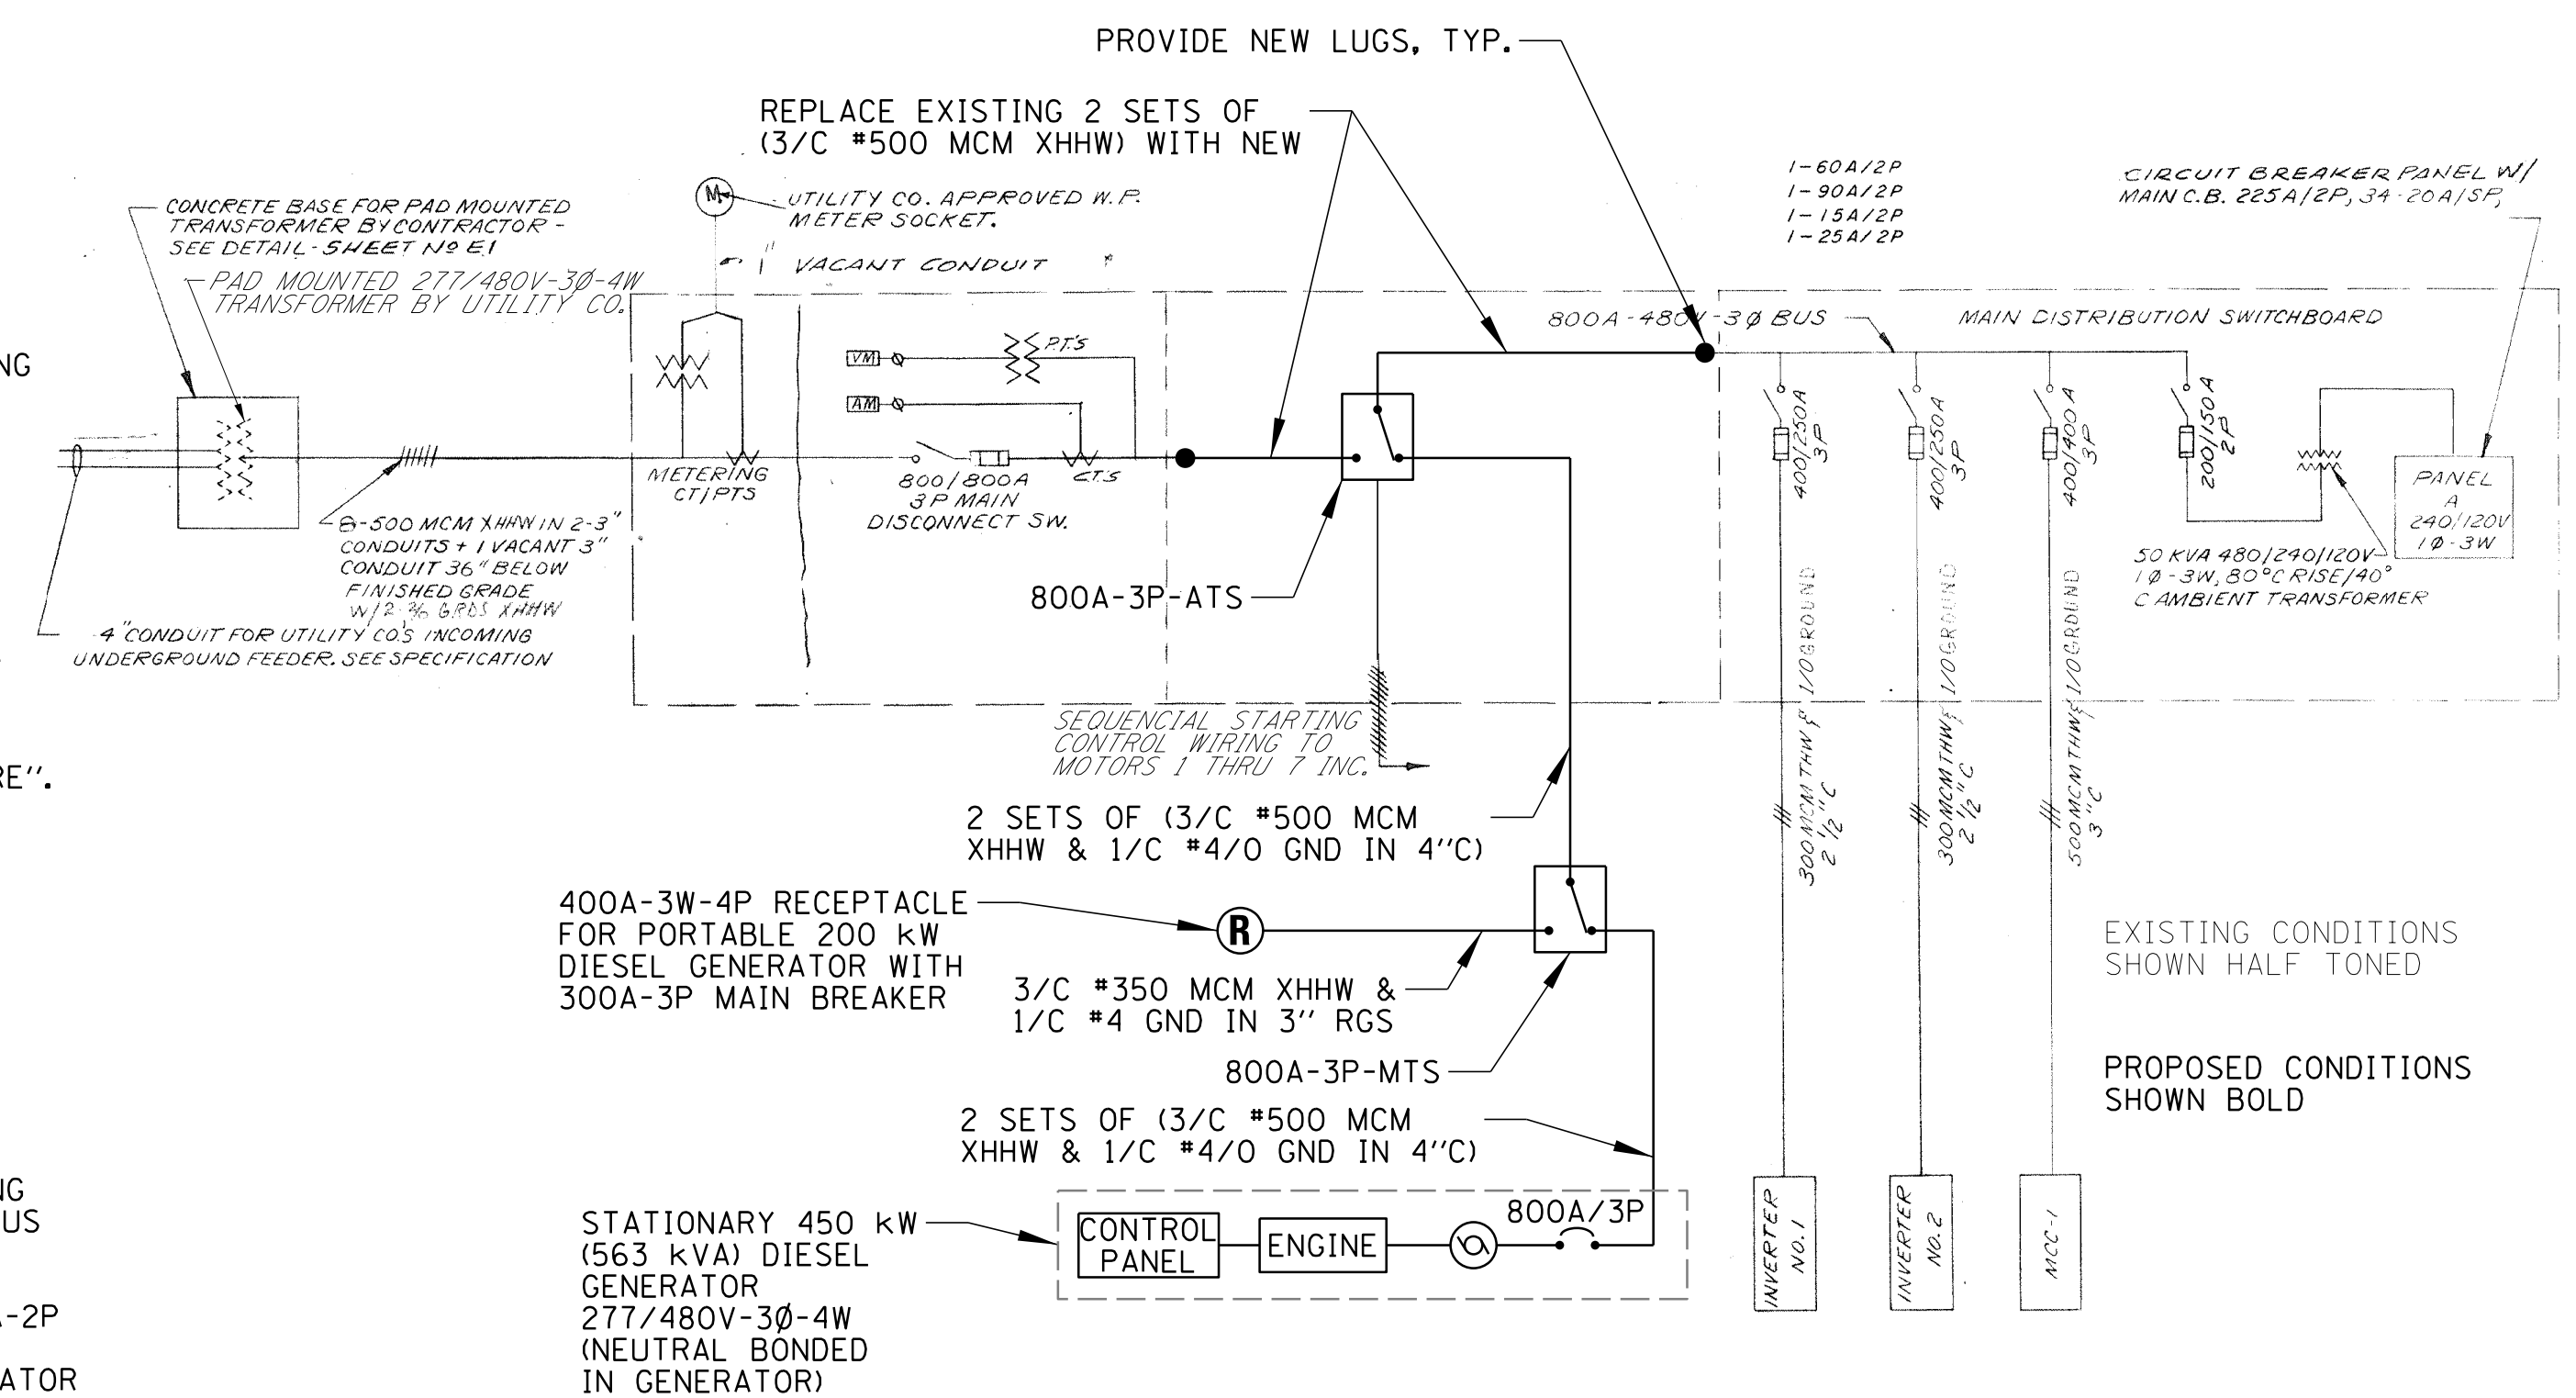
PROVIDE NEW LUGS, TYP.

REPLACE EXISTING 2 SETS OF (3/C #500 MCM XHHW) WITH NEW

CONCRETE BASE FOR PAD MOUNTED TRANSFORMER BY CONTRACTOR - SEE DETAIL - SHEET Nº E1

UTILITY CO. APPROVED W.P. METER SOCKET.

1" VACANT CONDUIT

PAD MOUNTED 277/480V-3Ø-4W TRANSFORMER BY UTILITY CO.

1-60A/2P
1-90A/2P
1-15A/2P
1-25A/2P

CIRCUIT BREAKER PANEL W/ MAIN C.B. 225A/2P, 34-20A/SP,

NG

800A-480V-3Ø BUS

MAIN DISTRIBUTION SWITCHBOARD

VM

AM

P.T.'S

METERING CT/PTS

800/800A 3P MAIN DISCONNECT SW.

C.T.'S

6-500 MCM XHHW IN 2-3" CONDUITS + 1 VACANT 3" CONDUIT 36" BELOW FINISHED GRADE W/2-#6 GRDS XHHW

4" CONDUIT FOR UTILITY CO.'S INCOMING UNDERGROUND FEEDER. SEE SPECIFICATION

800A-3P-ATS

400/250A 3P

400/250A 3P

400/400A 3P

200/150A 2P

PANEL A 240/120V 1Ø-3W

50 KVA 480/240/120V 1Ø-3W, 80°C RISE/40° C AMBIENT TRANSFORMER

1/0 GROUND

1/0 GROUND

1/0 GROUND

SEQUENCIAL STARTING CONTROL WIRING TO MOTORS 1 THRU 7 INC.

RE".

300 MCM THW & 2 1/2"C

300 MCM THW & 2 1/2"C

500 MCM THW & 3"C

2 SETS OF (3/C #500 MCM XHHW & 1/C #4/0 GND IN 4"C)

400A-3W-4P RECEPTACLE FOR PORTABLE 200 kW DIESEL GENERATOR WITH 300A-3P MAIN BREAKER

R

3/C #350 MCM XHHW & 1/C #4 GND IN 3" RGS

EXISTING CONDITIONS SHOWN HALF TONED

800A-3P-MTS

PROPOSED CONDITIONS SHOWN BOLD

2 SETS OF (3/C #500 MCM XHHW & 1/C #4/0 GND IN 4"C)

NG
US

STATIONARY 450 kW (563 kVA) DIESEL GENERATOR 277/480V-3Ø-4W (NEUTRAL BONDED IN GENERATOR)

CONTROL PANEL

ENGINE

800A/3P

INVERTER NO. 1

INVERTER NO. 2

MCC-1

-2P

ATOR